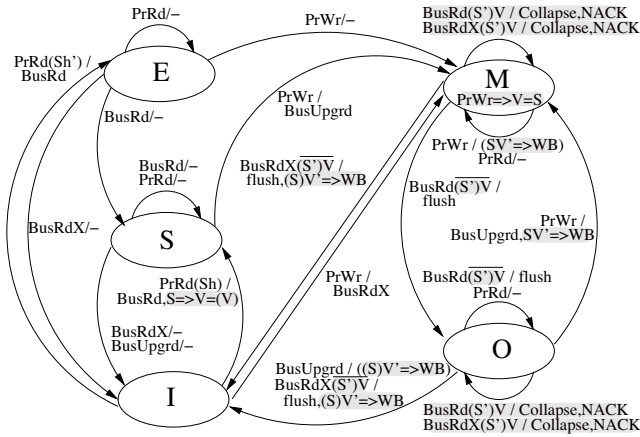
PrRd/–

PrWr/–

BusRd(S')V / Collapse,NACK
BusRdX(S')V / Collapse,NACK

PrRd(Sh') / BusRd

E

M

PrWr=>V=S

BusRd/–

PrWr / BusUpgrd

BusRdX$\overline{(S')}$V / flush,(S)V'=>WB

PrWr / $\overline{(SV'=>WB)}$
PrRd/–

BusRd/–
PrRd/–

BusRd$\overline{(S')}$V / flush

BusRdX/–

S

PrWr / BusUpgrd,SV'=>WB

PrRd(Sh) / BusRd,S=>V=(V)

PrWr / BusRdX

BusRd$\overline{(S')}$V / flush
PrRd/–

BusRdX/–
BusUpgrd/–

O

BusUpgrd / ((S)V'=>WB)
BusRdX(S')V / flush,(S)V'=>WB

I

BusRd(S')V / Collapse,NACK
BusRdX(S')V / Collapse,NACK